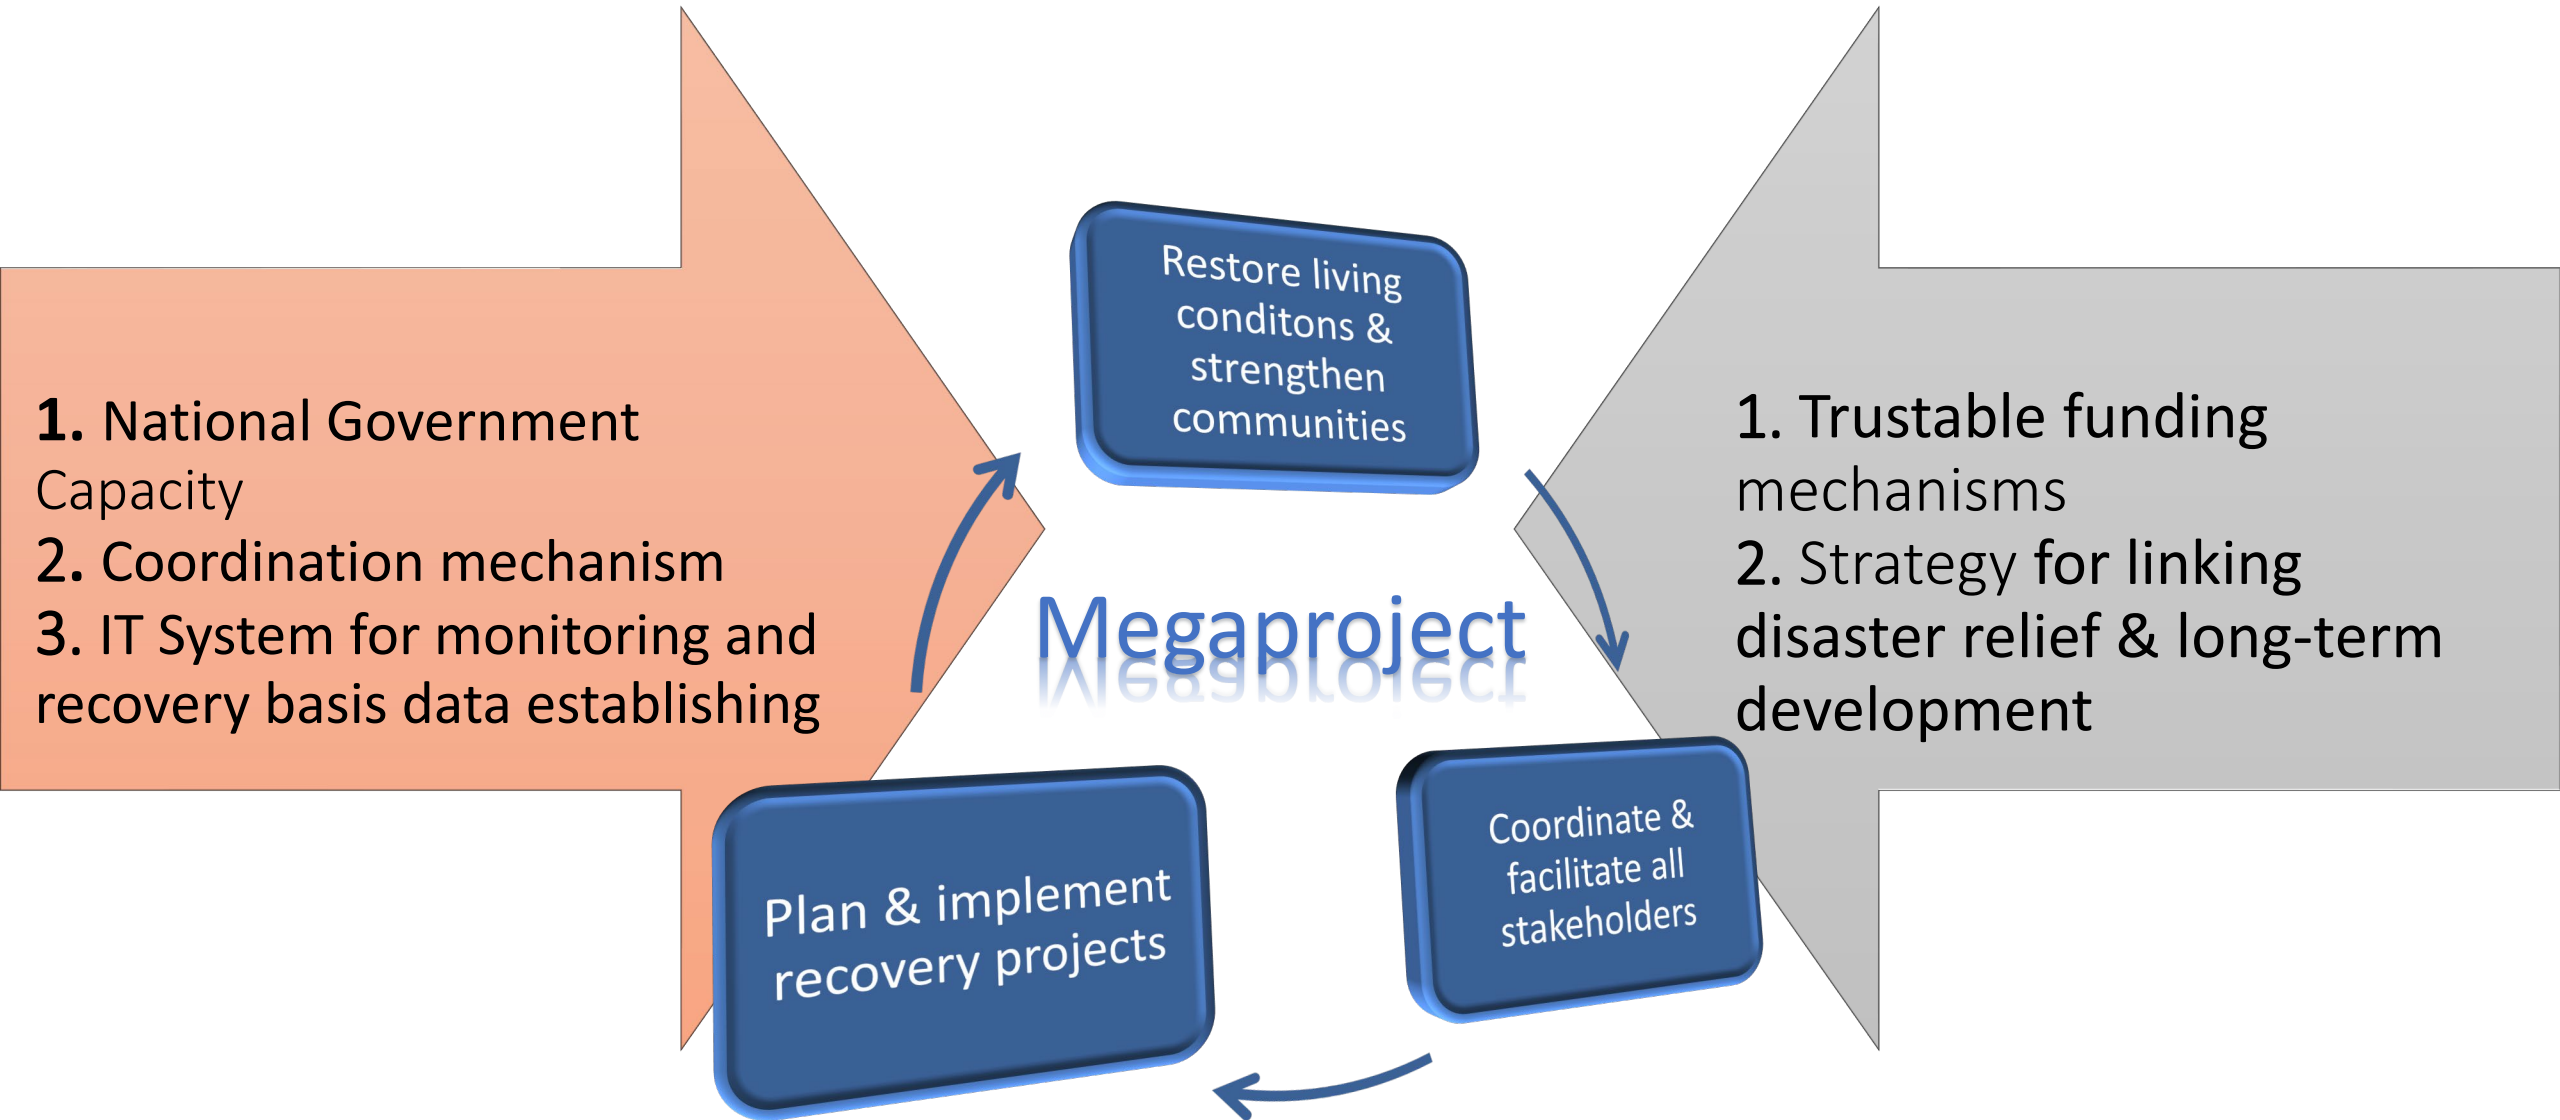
1. National Government Capacity
2. Coordination mechanism
3. IT System for monitoring and recovery basis data establishing

Restore living conditons & strengthen communities

Megaproject

1. Trustable funding mechanisms
2. Strategy for linking disaster relief & long-term development

Plan & implement recovery projects

Coordinate & facilitate all stakeholders